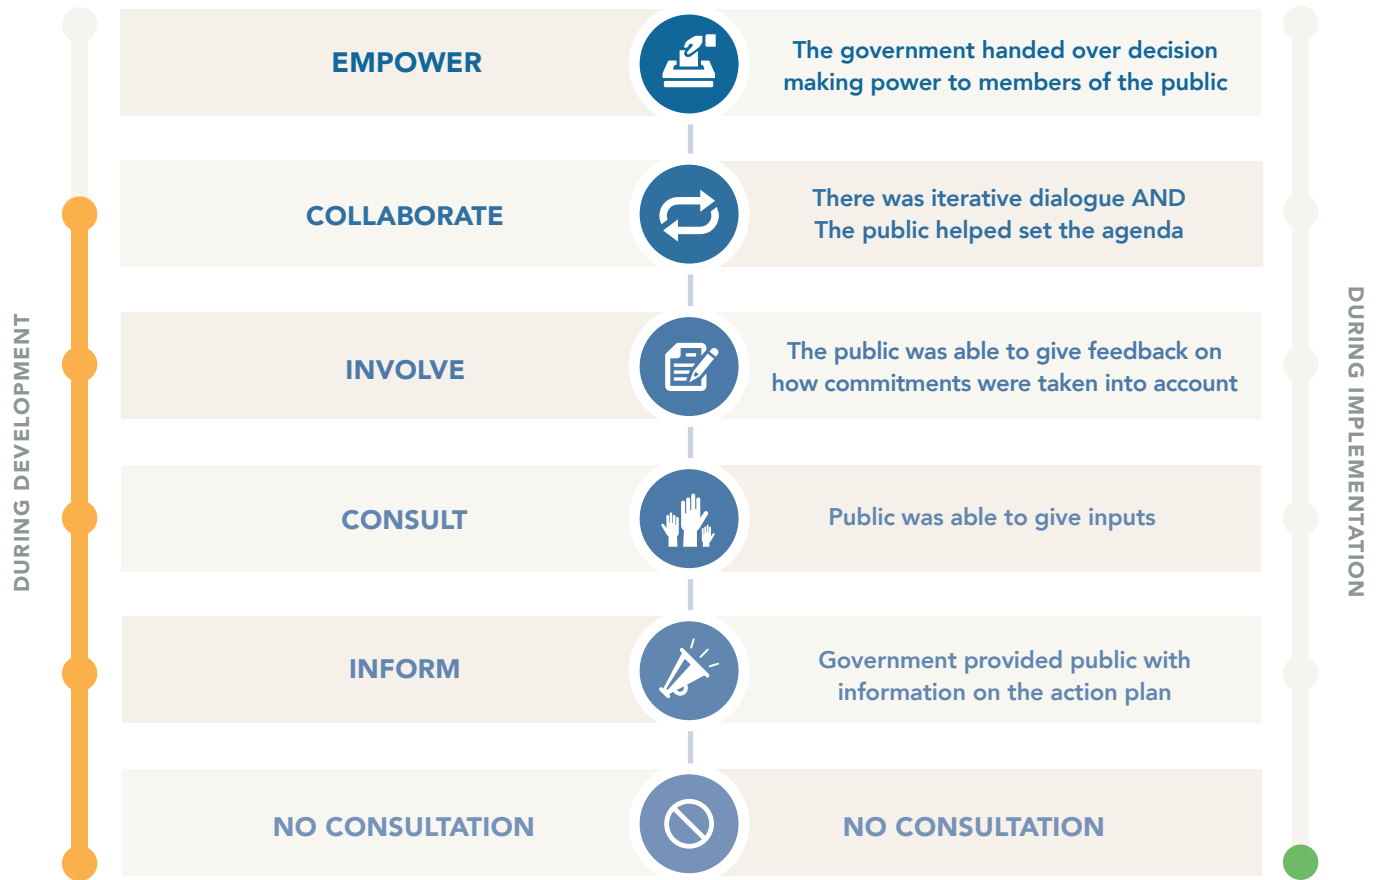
DURING DEVELOPMENT

EMPOWER

The government handed over decision making power to members of the public

COLLABORATE

There was iterative dialogue AND The public helped set the agenda

INVOLVE

The public was able to give feedback on how commitments were taken into account

CONSULT

Public was able to give inputs

INFORM

Government provided public with information on the action plan

NO CONSULTATION

NO CONSULTATION

DURING IMPLEMENTATION